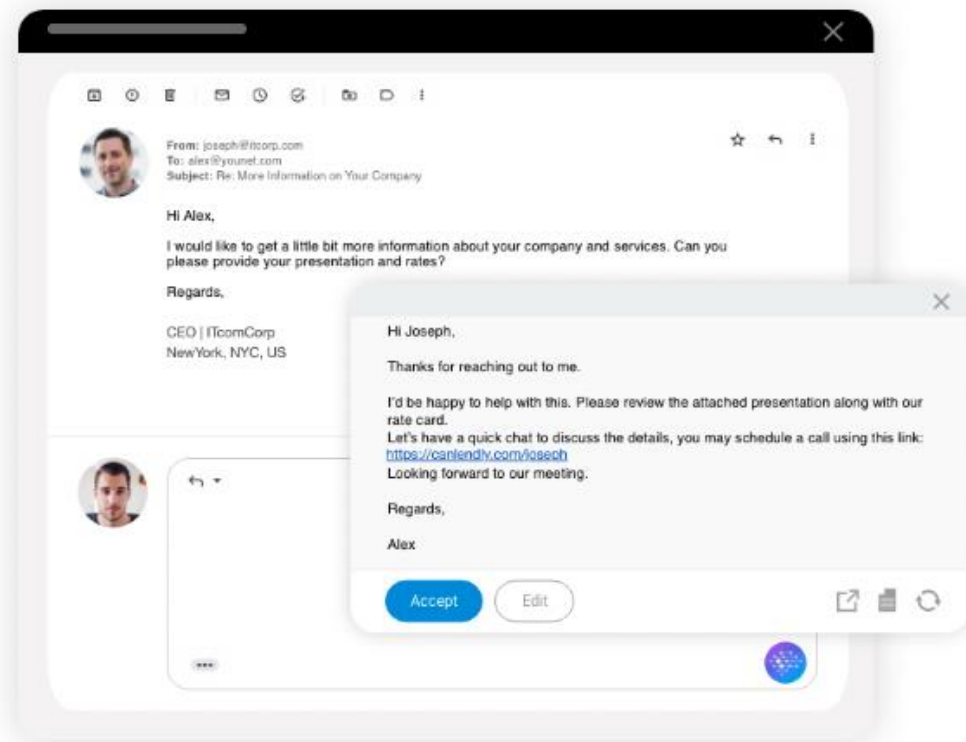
From: joseph@itcorp.com
To: alex@younet.com
Subject: Re: More Information on Your Company

Hi Alex,

I would like to get a little bit more information about your company and services. Can you please provide your presentation and rates?

Regards,

CEO | ITcomCorp
NewYork, NYC, US

Hi Joseph,

Thanks for reaching out to me.

I'd be happy to help with this. Please review the attached presentation along with our rate card.
Let's have a quick chat to discuss the details, you may schedule a call using this link: https://canlendly.com/joseph
Looking forward to our meeting.

Regards,

Alex

Accept
Edit